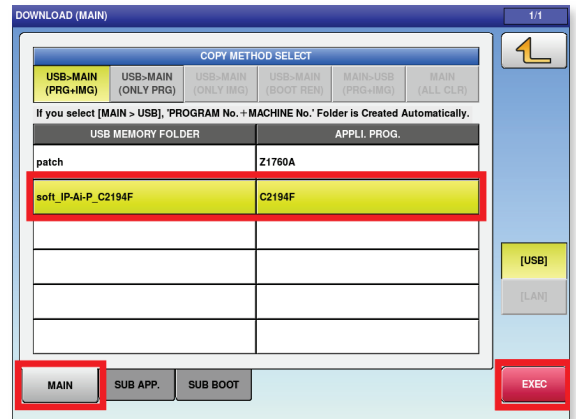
DOWNLOAD (MAIN)

1/1

COPY METHOD SELECT

USB>MAIN (PRG+IMG)

USB>MAIN (ONLY PRG)

USB>MAIN (ONLY IMG)

USB>MAIN (BOOT REN)

MAIN>USB (PRG+IMG)

MAIN (ALL CLR)

If you select [MAIN > USB], 'PROGRAM No.＋MACHINE No.' Folder is Created Automatically.

| USB MEMORY FOLDER | APPLI. PROG. |
|---|---|
| patch | Z1760A |
| soft_IP-Ai-P_C2194F | C2194F |
| | |
| | |
| | |
| | |

[USB]

[LAN]

MAIN

SUB APP.

SUB BOOT

EXEC